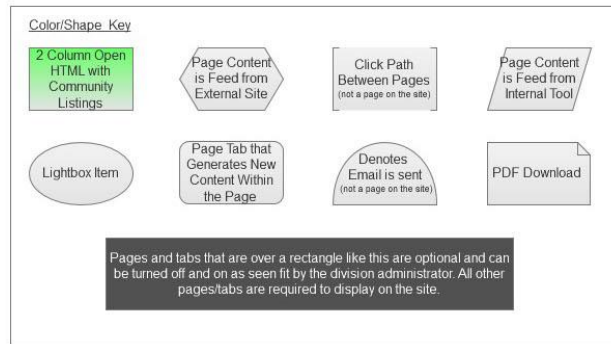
Color/Shape Key

2 Column Open HTML with Community Listings

Page Content is Feed from External Site

Click Path Between Pages
(not a page on the site)

Page Content is Feed from Internal Tool

Lightbox Item

Page Tab that Generates New Content Within the Page

Denotes Email is sent
(not a page on the site)

PDF Download

Pages and tabs that are over a rectangle like this are optional and can be turned off and on as seen fit by the division administrator. All other pages/tabs are required to display on the site.